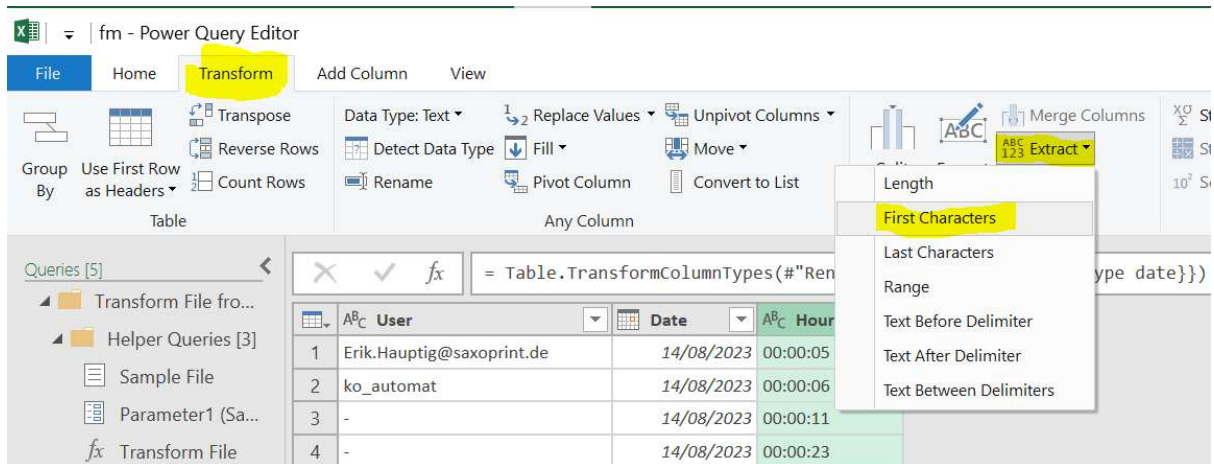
fm - Power Query Editor

File Home Transform Add Column View

Transpose
Reverse Rows
Count Rows
Group By
Use First Row as Headers
Table

Data Type: Text
Detect Data Type
Rename
Replace Values
Fill
Pivot Column
Unpivot Columns
Move
Convert to List
Any Column

Merge Columns
Extract

Length
First Characters
Last Characters
Range
Text Before Delimiter
Text After Delimiter
Text Between Delimiters

Queries [5]
Transform File fro...
Helper Queries [3]
Sample File
Parameter1 (Sa...
Transform File

= Table.TransformColumnTypes(#"Ren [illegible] ype date}})

| | User | Date | Hour |
|---|---|---|---|
| 1 | Erik.Hauptig@saxoprint.de | 14/08/2023 | 00:00:05 |
| 2 | ko_automat | 14/08/2023 | 00:00:06 |
| 3 | - | 14/08/2023 | 00:00:11 |
| 4 | - | 14/08/2023 | 00:00:23 |